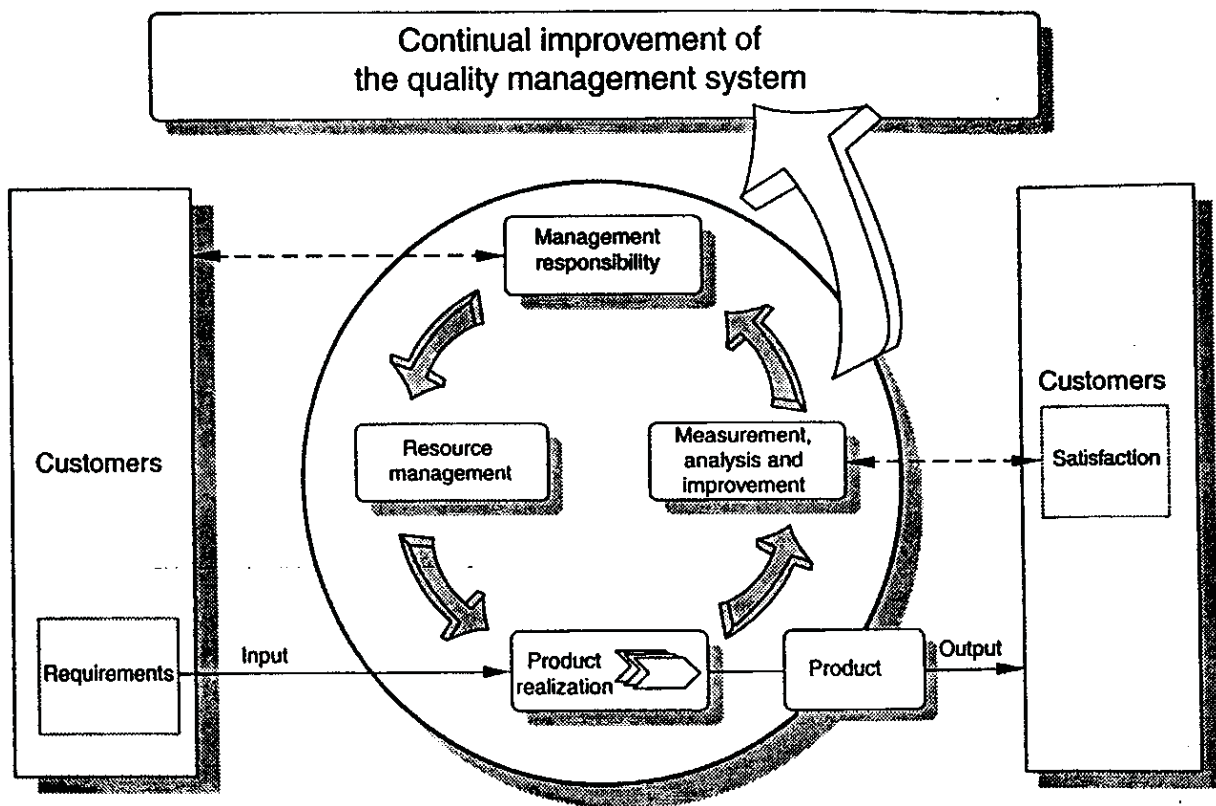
Continual improvement of the quality management system

Customers

Requirements

Input

Management responsibility

Resource management

Measurement, analysis and improvement

Product realization

Product

Output

Customers

Satisfaction